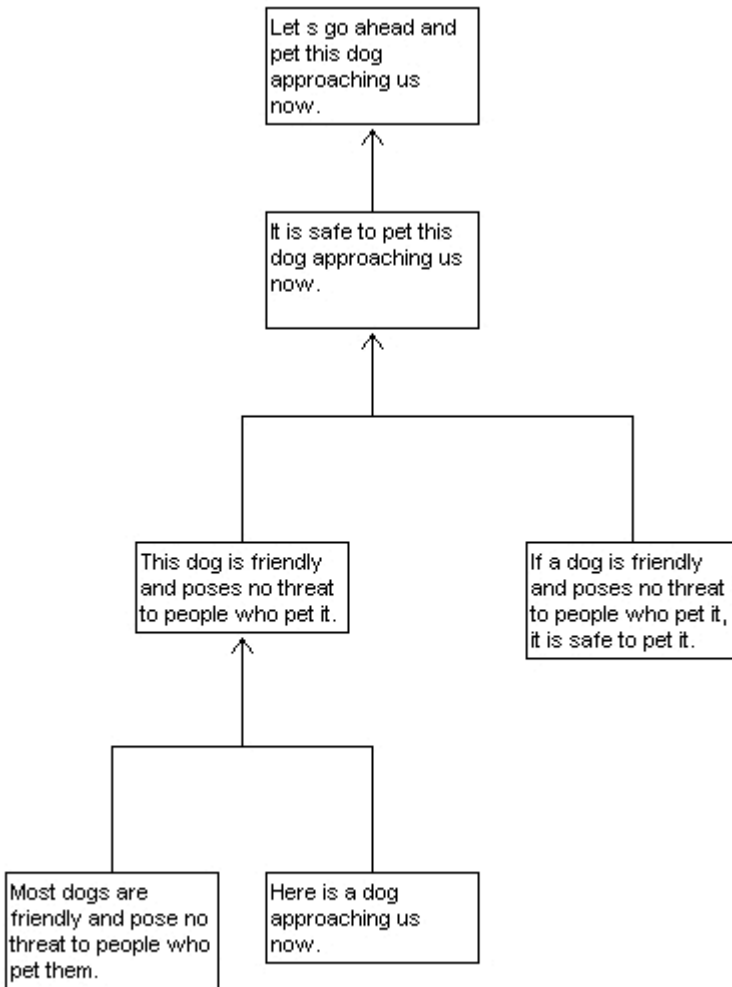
Let s go ahead and pet this dog approaching us now.

It is safe to pet this dog approaching us now.

This dog is friendly and poses no threat to people who pet it.

If a dog is friendly and poses no threat to people who pet it, it is safe to pet it.

Most dogs are friendly and pose no threat to people who pet them.

Here is a dog approaching us now.